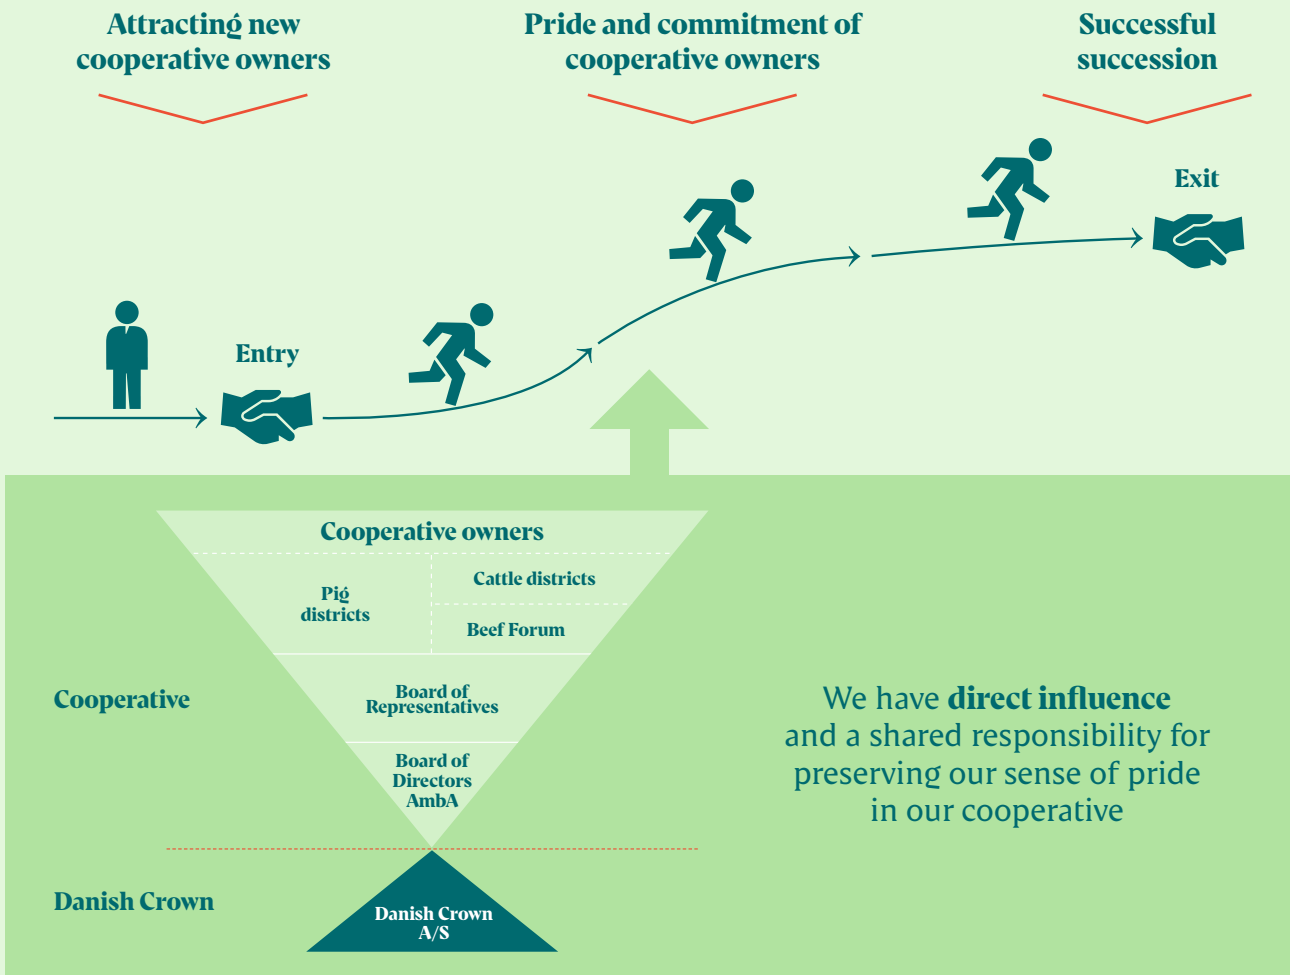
Attracting new cooperative owners

Pride and commitment of cooperative owners

Successful succession

Exit

Entry

Cooperative owners

Pig districts

Cattle districts

Beef Forum

Cooperative

Board of Representatives

Board of Directors AmbA

Danish Crown

Danish Crown A/S

We have **direct influence** and a shared responsibility for preserving our sense of pride in our cooperative